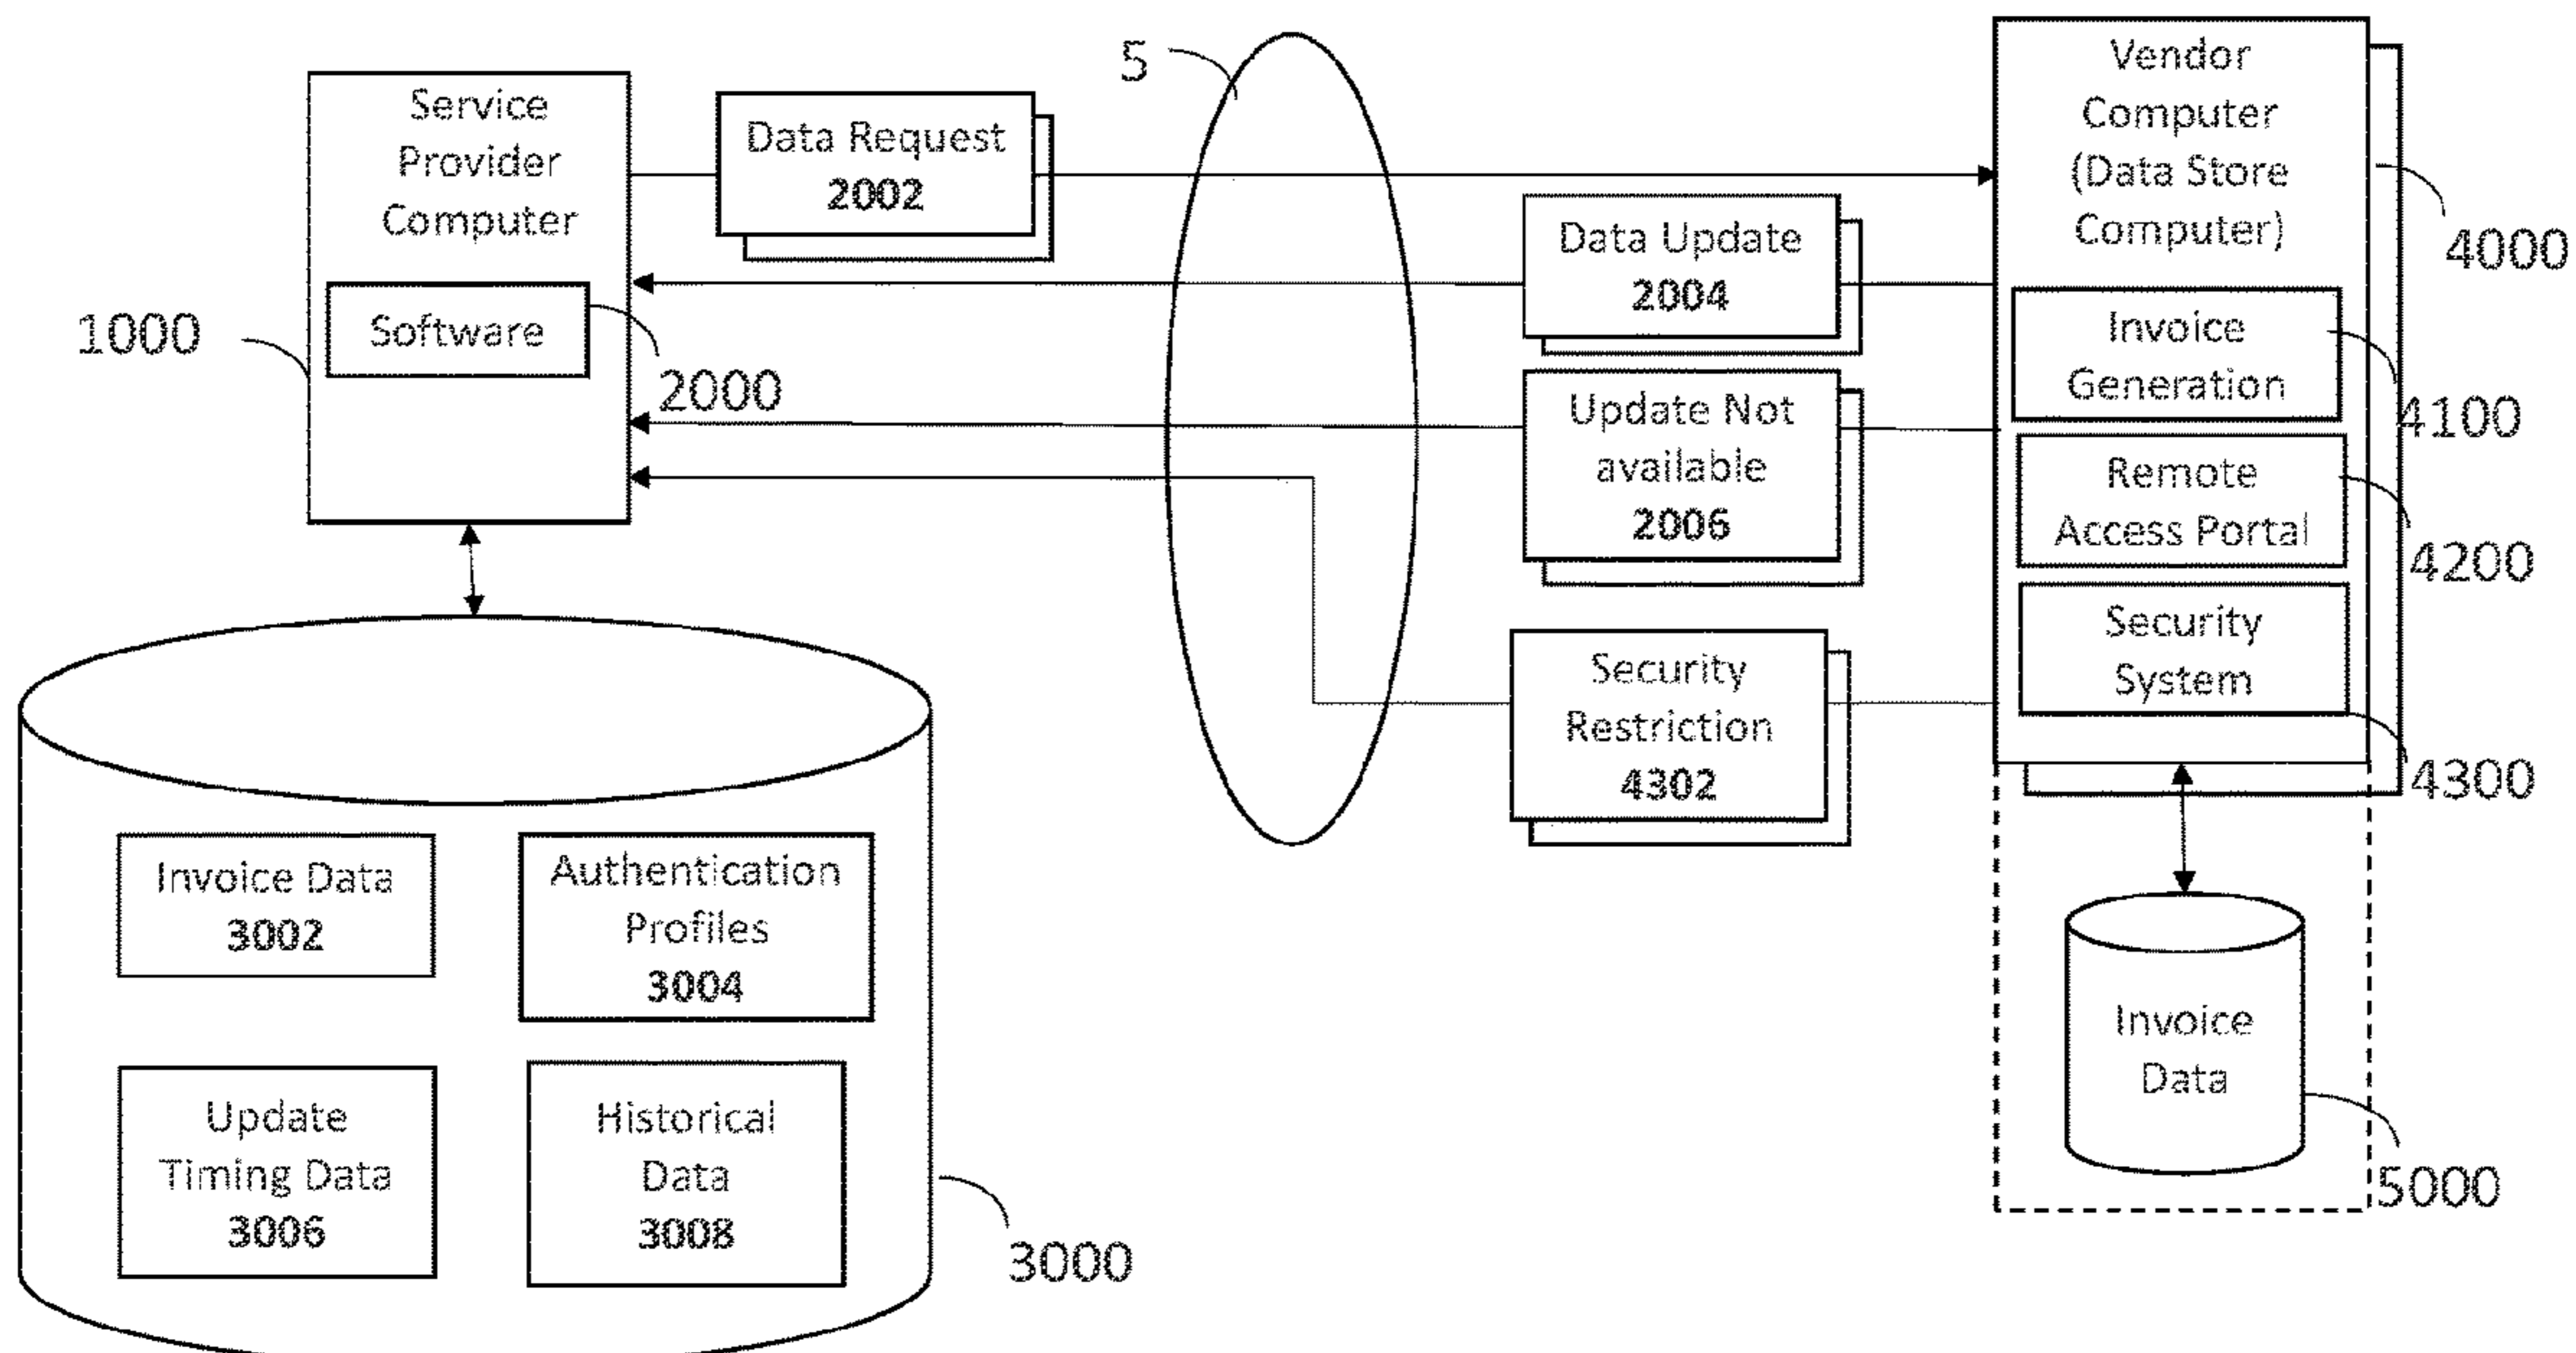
Service Provider Computer

Software

1000

2000

Data Request
2002

5

Data Update
2004

Update Not available
2006

Security Restriction
4302

Vendor Computer (Data Store Computer)

4000

Invoice Generation

4100

Remote Access Portal

4200

Security System

4300

Invoice Data

5000

Invoice Data
3002

Authentication Profiles
3004

Update Timing Data
3006

Historical Data
3008

3000